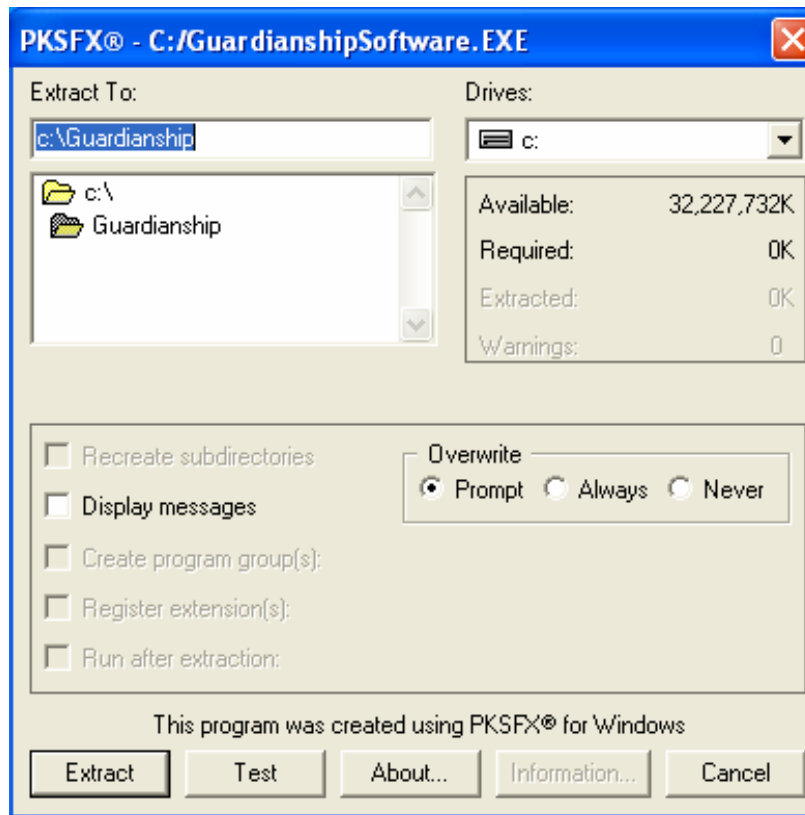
PKSFX® - C:/GuardianshipSoftware.EXE

Extract To:

c:\Guardianship

c:\
Guardianship

Drives:

c:

Available: 32,227,732K
Required: 0K
Extracted: 0K
Warnings: 0

Recreate subdirectories
Display messages
Create program group(s):
Register extension(s):
Run after extraction:

Overwrite
Prompt Always Never

This program was created using PKSFX® for Windows

Extract Test About... Information... Cancel